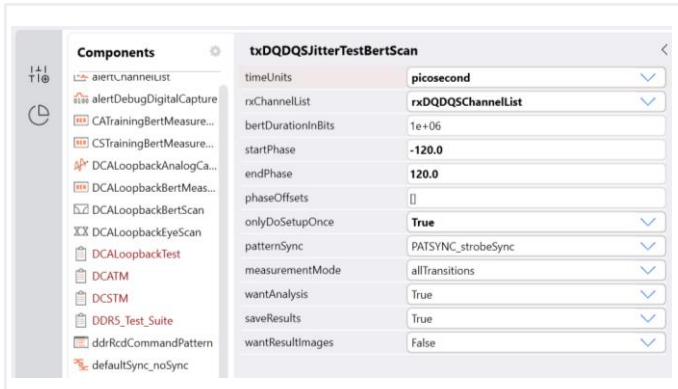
Components

alertChannelList
alertDebugDigitalCapture
CATrainingBertMeasure...
CSTrainingBertMeasure...
DCALoopbackAnalogCa...
DCALoopbackBertMeas...
DCALoopbackBertScan
DCALoopbackEyeScan
DCALoopbackTest
DCATM
DCSTM
DDR5_Test_Suite
ddrRcdCommandPattern
defaultSync_noSync

txDQDQSJitterTestBertScan

| | |
|---|---|
| timeUnits | picosecond |
| rxChannelList | rxDQDQSChannelList |
| bertDurationInBits | 1e+06 |
| startPhase | -120.0 |
| endPhase | 120.0 |
| phaseOffsets | [] |
| onlyDoSetupOnce | True |
| patternSync | PATSYNC_strobeSync |
| measurementMode | allTransitions |
| wantAnalysis | True |
| saveResults | True |
| wantResultImages | False |